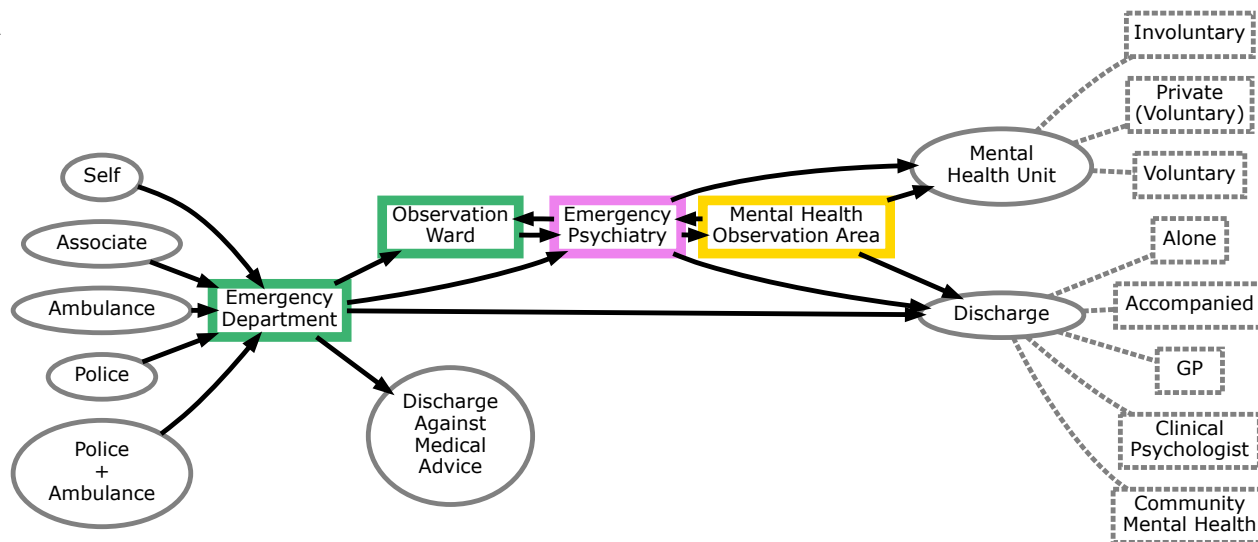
Self

Associate

Ambulance

Police

Police
+
Ambulance

Emergency Department

Discharge Against Medical Advice

Observation Ward

Emergency Psychiatry

Mental Health Observation Area

Mental Health Unit

Involuntary

Private (Voluntary)

Voluntary

Discharge

Alone

Accompanied

GP

Clinical Psychologist

Community Mental Health